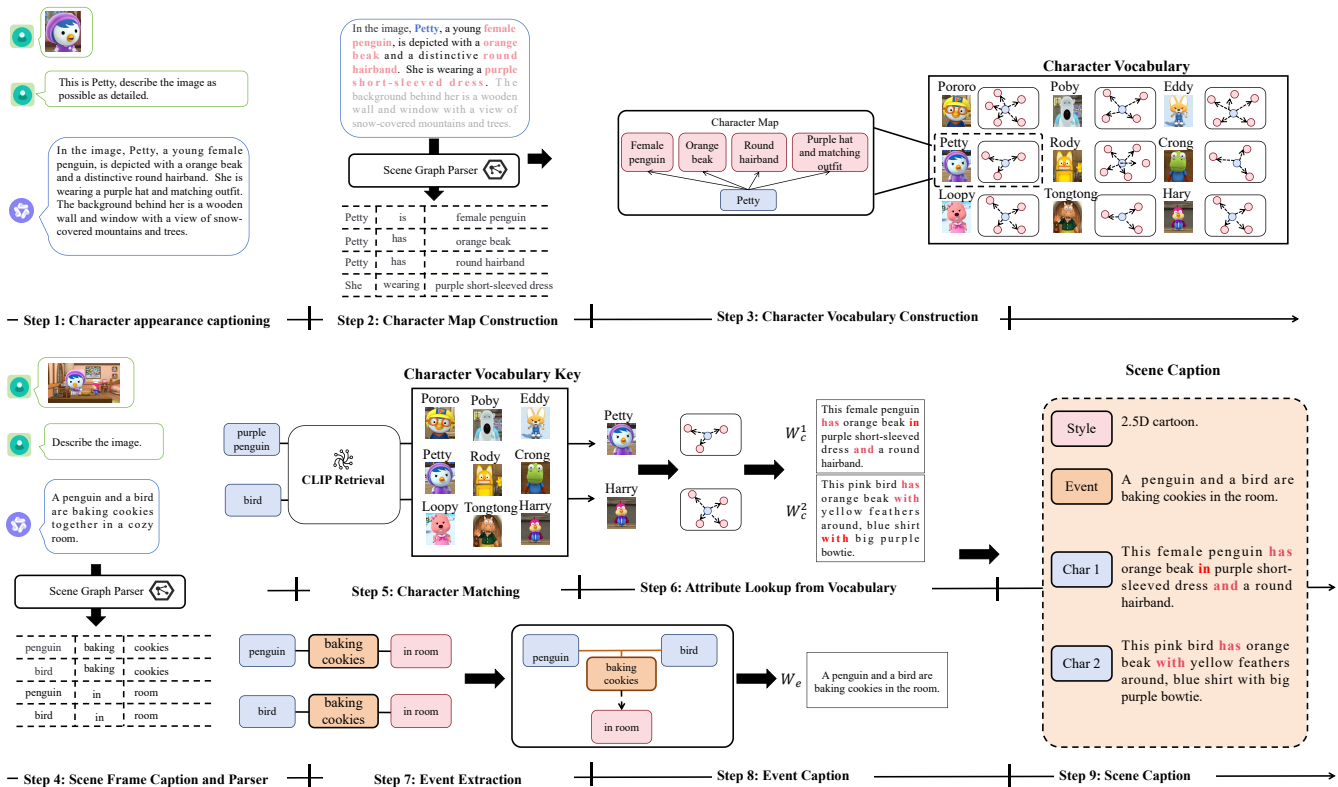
This is Petty, describe the image as possible as detailed.

In the image, Petty, a young female penguin, is depicted with a orange beak and a distinctive round hairband. She is wearing a purple hat and matching outfit. The background behind her is a wooden wall and window with a view of snow-covered mountains and trees.

In the image, Petty, a young female penguin, is depicted with a orange beak and a distinctive round hairband. She is wearing a purple short-sleeved dress. The background behind her is a wooden wall and window with a view of snow-covered mountains and trees.

Scene Graph Parser

| Petty | is | female penguin |
|---|---|---|
| Petty | has | orange beak |
| Petty | has | round hairband |
| She | wearing | purple short-sleeved dress |

Character Map

Female penguin | Orange beak | Round hairband | Purple hat and matching outfit

Petty

Character Vocabulary

Pororo Poby Eddy
Petty Rody Crong
Loopy Tongtong Hary

Step 1: Character appearance captioning

Step 2: Character Map Construction

Step 3: Character Vocabulary Construction

Describe the image.

A penguin and a bird are baking cookies together in a cozy room.

Scene Graph Parser

| penguin | baking | cookies |
|---|---|---|
| bird | baking | cookies |
| penguin | in | room |
| bird | in | room |

Character Vocabulary Key

purple penguin

bird

CLIP Retrieval

Pororo Poby Eddy
Petty Rody Crong
Loopy Tongtong Harry

Petty

Harry

$W_c^1$ This female penguin has orange beak in purple short-sleeved dress and a round hairband.

$W_c^2$ This pink bird has orange beak with yellow feathers around, blue shirt with big purple bowtie.

Scene Caption

Style 2.5D cartoon.

Event A penguin and a bird are baking cookies in the room.

Char 1 This female penguin has orange beak in purple short-sleeved dress and a round hairband.

Char 2 This pink bird has orange beak with yellow feathers around, blue shirt with big purple bowtie.

Step 5: Character Matching

Step 6: Attribute Lookup from Vocabulary

penguin | baking cookies | in room

bird | baking cookies | in room

penguin | bird | baking cookies | in room

$W_e$ A penguin and a bird are baking cookies in the room.

Step 4: Scene Frame Caption and Parser

Step 7: Event Extraction

Step 8: Event Caption

Step 9: Scene Caption